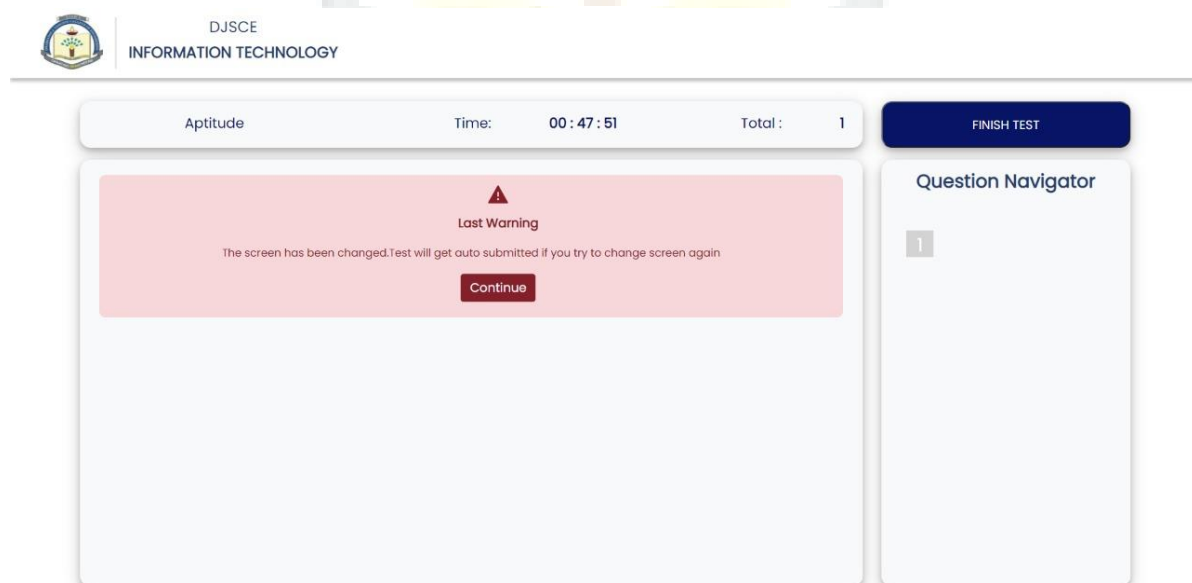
DJSCE
INFORMATION TECHNOLOGY

Aptitude
Time: 00 : 47 : 51
Total : 1

FINISH TEST

Last Warning

The screen has been changed.Test will get auto submitted if you try to change screen again

Continue

Question Navigator

1